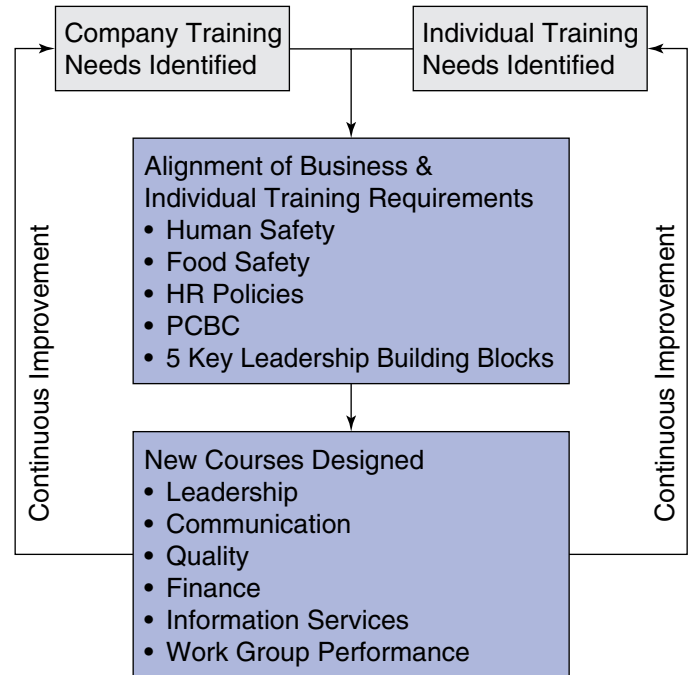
Company Training Needs Identified

Individual Training Needs Identified

Alignment of Business & Individual Training Requirements
• Human Safety
• Food Safety
• HR Policies
• PCBC
• 5 Key Leadership Building Blocks

New Courses Designed
• Leadership
• Communication
• Quality
• Finance
• Information Services
• Work Group Performance

Continuous Improvement

Continuous Improvement